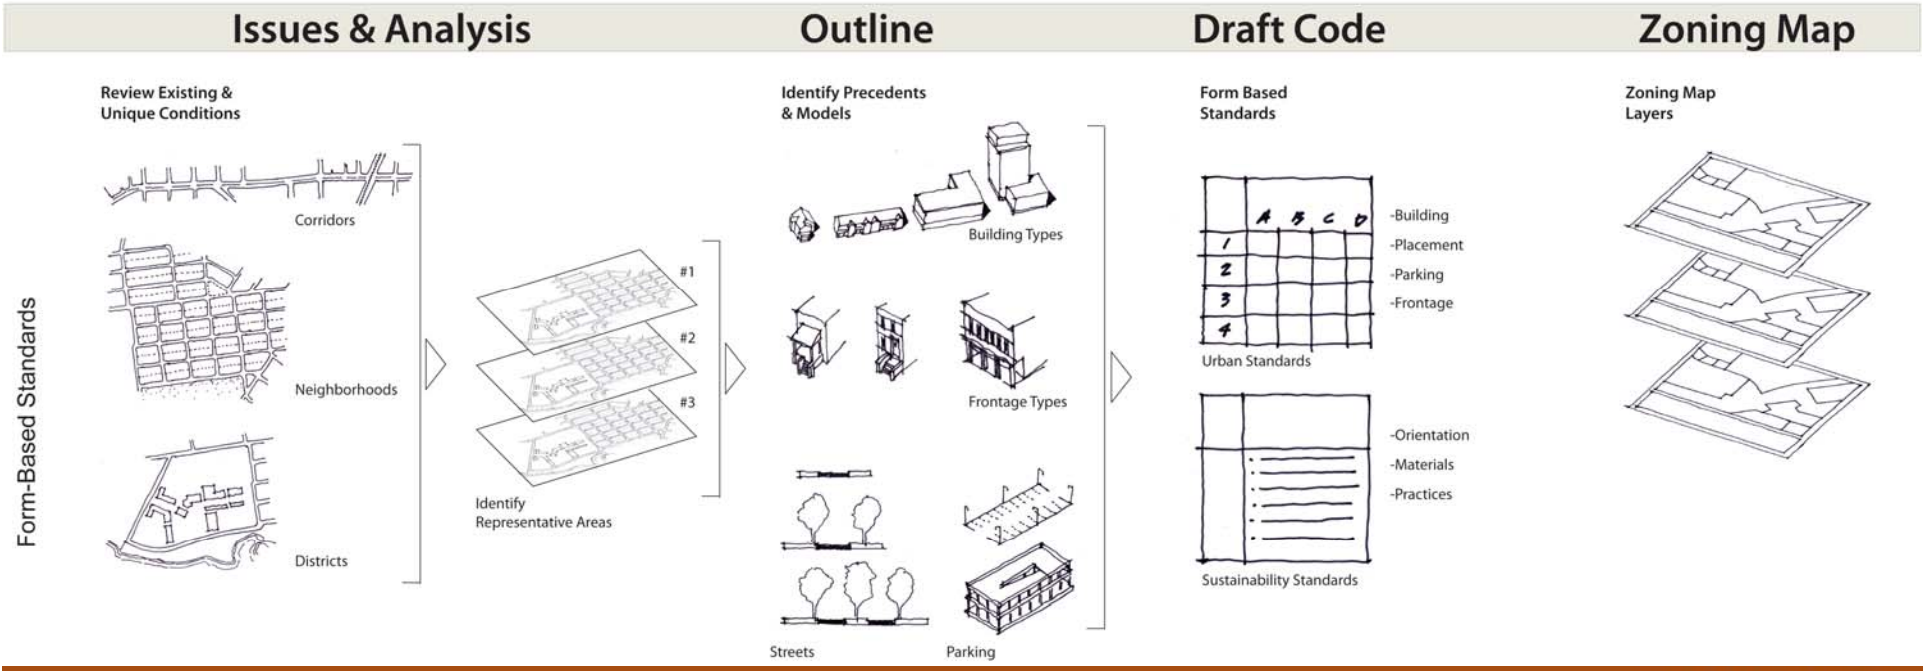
Issues & Analysis

Outline

Draft Code

Zoning Map

Form-Based Standards

Review Existing & Unique Conditions

Corridors

Neighborhoods

Districts

#1

#2

#3

Identify Representative Areas

Identify Precedents & Models

Building Types

Frontage Types

Streets

Parking

Form Based Standards

| | A | B | C | D |
|---|---|---|---|---|
| 1 | | | | |
| 2 | | | | |
| 3 | | | | |
| 4 | | | | |

-Building
-Placement
-Parking
-Frontage

Urban Standards

-Orientation
-Materials
-Practices

Sustainability Standards

Zoning Map Layers